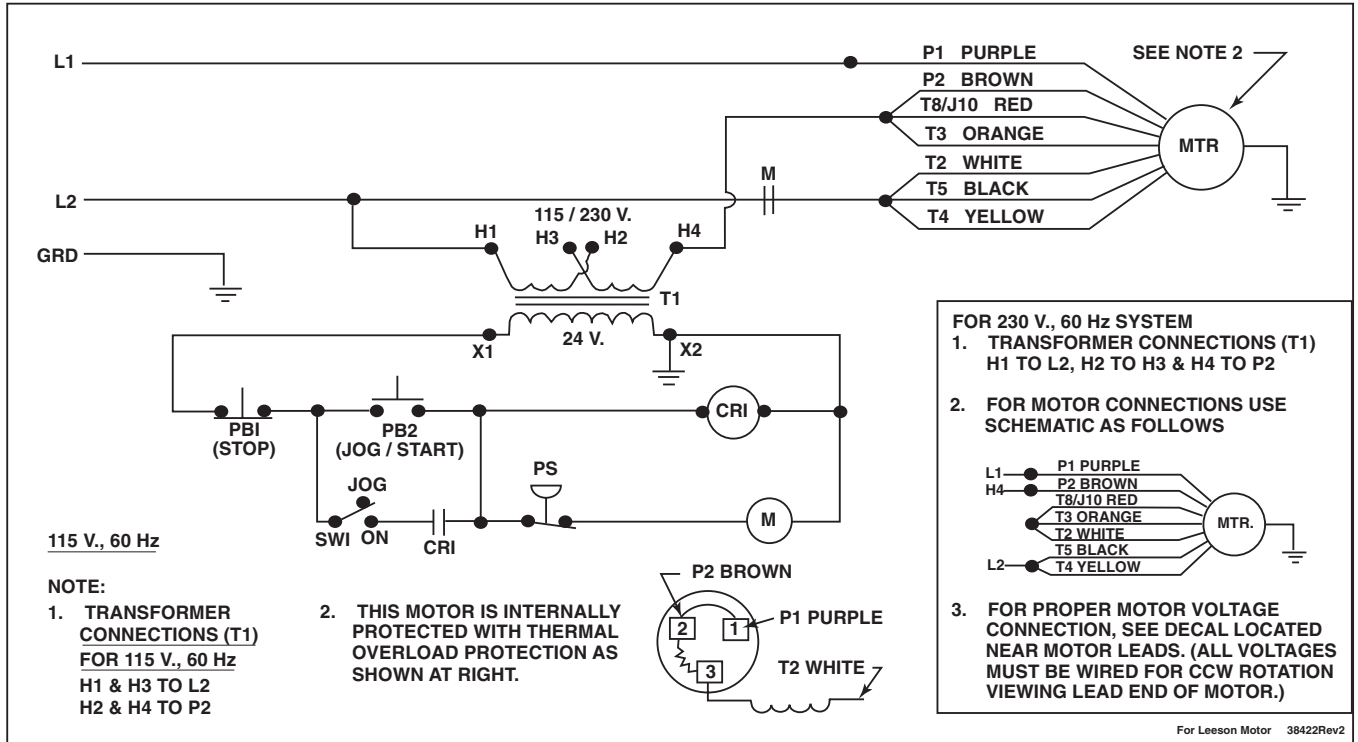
L1

P1 PURPLE
P2 BROWN
T8/J10 RED
T3 ORANGE
T2 WHITE
T5 BLACK
T4 YELLOW

SEE NOTE 2

MTR

L2

M

115 / 230 V.

H1
H3
H2
H4

GRD

T1

X1
24 V.
X2

PBI
(STOP)

PB2
(JOG / START)

CRI

PS

JOG

SWI
ON

CRI

M

115 V., 60 Hz

NOTE:
1. TRANSFORMER CONNECTIONS (T1) FOR 115 V., 60 Hz
H1 & H3 TO L2
H2 & H4 TO P2

2. THIS MOTOR IS INTERNALLY PROTECTED WITH THERMAL OVERLOAD PROTECTION AS SHOWN AT RIGHT.

P2 BROWN
2
1
P1 PURPLE
3
T2 WHITE

FOR 230 V., 60 Hz SYSTEM
1. TRANSFORMER CONNECTIONS (T1) H1 TO L2, H2 TO H3 & H4 TO P2

2. FOR MOTOR CONNECTIONS USE SCHEMATIC AS FOLLOWS

L1
H4
L2
P1 PURPLE
P2 BROWN
T8/J10 RED
T3 ORANGE
T2 WHITE
T5 BLACK
T4 YELLOW
MTR.

3. FOR PROPER MOTOR VOLTAGE CONNECTION, SEE DECAL LOCATED NEAR MOTOR LEADS. (ALL VOLTAGES MUST BE WIRED FOR CCW ROTATION VIEWING LEAD END OF MOTOR.)

For Leeson Motor 38422Rev2